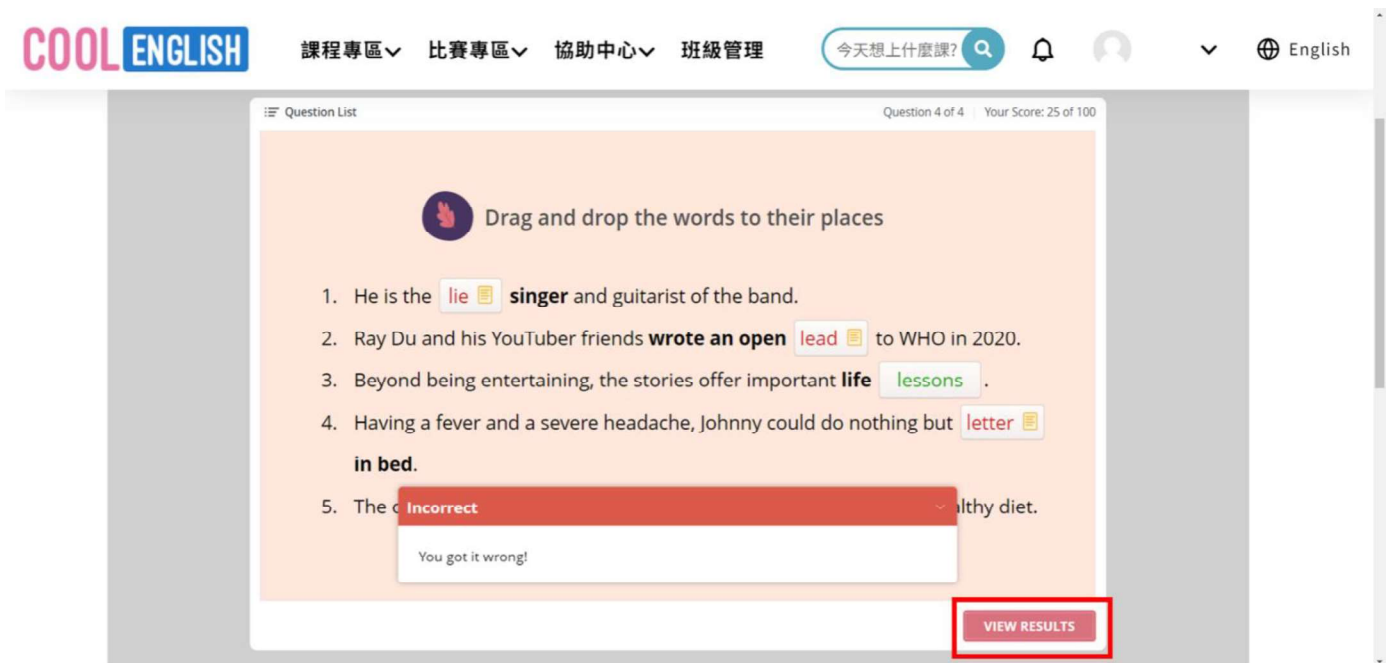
COOL ENGLISH 課程專區 比賽專區 協助中心 班級管理 今天想上什麼課? English

Question List
Question 4 of 4 | Your Score: 25 of 100

Drag and drop the words to their places

1. He is the lie **singer** and guitarist of the band.
2. Ray Du and his YouTuber friends **wrote an open** lead to WHO in 2020.
3. Beyond being entertaining, the stories offer important **life** lessons .
4. Having a fever and a severe headache, Johnny could do nothing but letter **in bed**.
5. The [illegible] lthy diet.

Incorrect

You got it wrong!

VIEW RESULTS